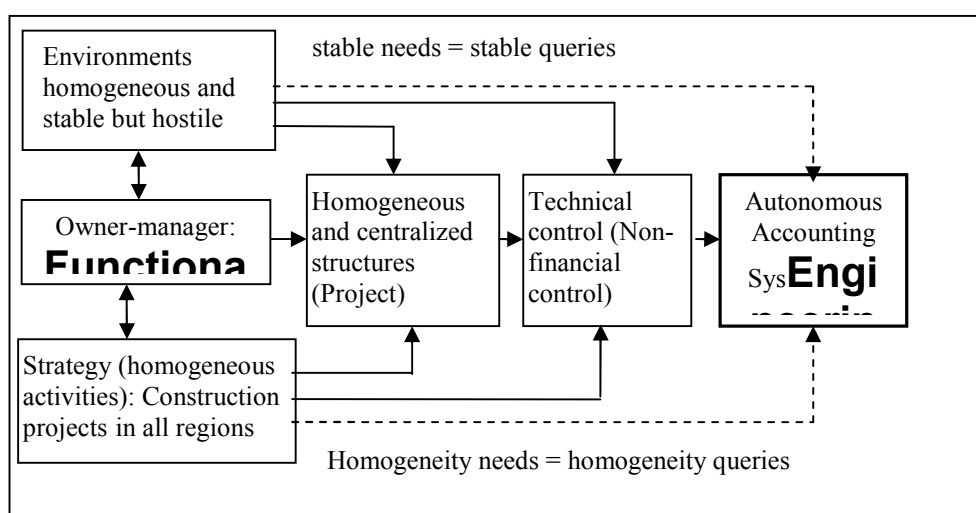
Environments homogeneous and stable but hostile

stable needs = stable queries

Owner-manager: Functiona

Homogeneous and centralized structures (Project)

Technical control (Non-financial control)

Autonomous Accounting SysEngi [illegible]

Strategy (homogeneous activities): Construction projects in all regions

Homogeneity needs = homogeneity queries